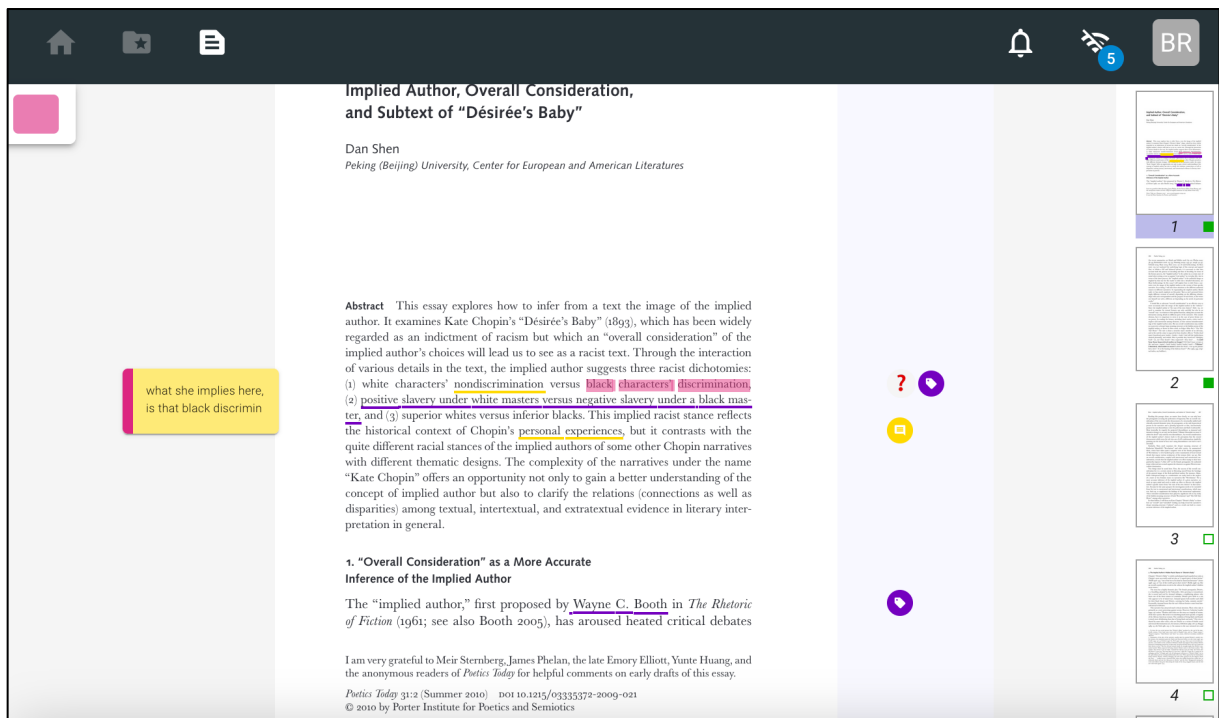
5

BR

Implied Author, Overall Consideration, and Subtext of "Désirée's Baby"

Dan Shen
Peking (Beijing) University, Center for European and American Literatures

what she implies here, is that black discrimin

Abstract This essay explores how to infer from a text the image of the implied author. It examines Kate Chopin's "Désirée's Baby" (1893), which has been widely regarded as an indictment of racism but which an "overall consideration" of the implied author's choices will lead us to see as a racist text. Through the interaction of various details in the text, the implied author suggests three racist dichotomies: (1) white characters' nondiscrimination versus black characters' discrimination, (2) positive slavery under white masters versus negative slavery under a black master, and (3) superior whites versus inferior blacks. This implied racist stance reflects the historical context of Chopin's personal experiences, but it contrasts with the quite different racial stances of the implied authors of some other Chopin narratives with different thematic designs. The complexity of the narratives under the name "Kate Chopin" offers an opportunity not only to gain a better understanding of the concept of implied author but also to clarify the relations (connections as well as disparities) among textual, intertextual, and extratextual evidence in literary interpretation in general.

?

1. "Overall Consideration" as a More Accurate Inference of the Implied Author

The "implied author," first proposed by Wayne C. Booth in The Rhetoric of Fiction (1961; see also Booth 2005), has aroused heated critical debates

I am very grateful to Meir Sternberg, James Phelan, the late Emory Elliott, Yunte Huang, and the anonymous readers of Poetics Today for helpful comments on early drafts of this essay.

Poetics Today 31:2 (Summer 2010) DOI 10.1215/03335372-2009-021
© 2010 by Porter Institute for Poetics and Semiotics

1

2

3

4